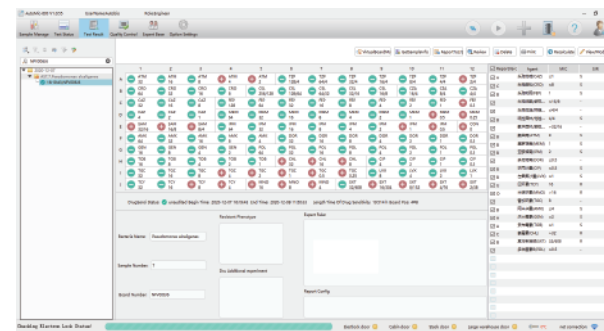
Sample Manage  Test Status  Test Result  Quality Control  Export Item  Option Settings

Bacteria Name: Raoultella ornithinolytica

Sample Number: 1

Board Number:

Resistant Phenotype

Drug Additional Experiment

Expert Rules

Report Config

Checking Electron Lock Status!